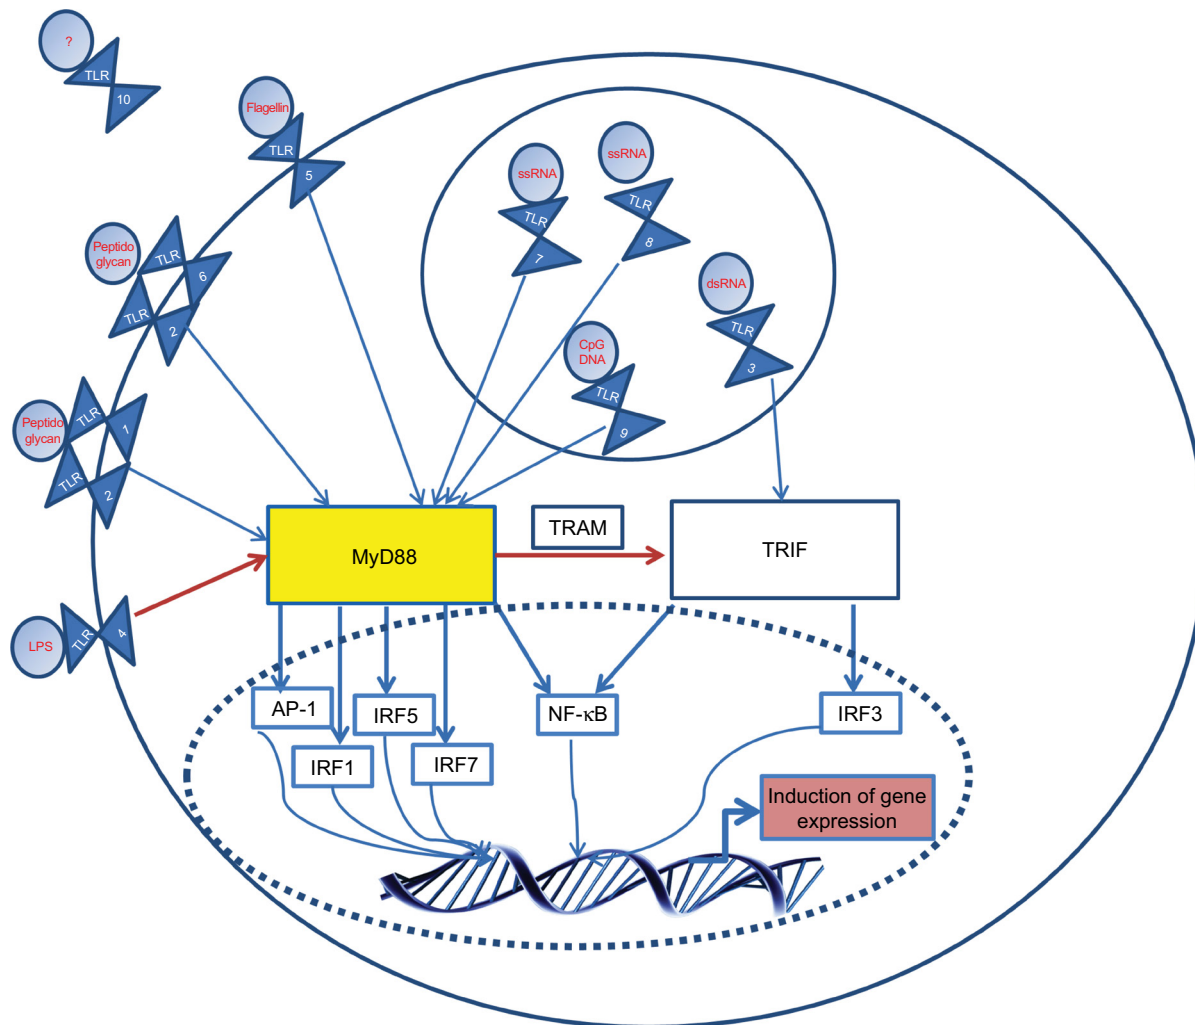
?
TLR
10

Flagellin
TLR
5

ssRNA
TLR
7

ssRNA
TLR
8

dsRNA
TLR
3

CpG DNA
TLR
9

Peptido glycan
TLR
6
TLR
2

Peptido glycan
TLR
1
TLR
2

LPS
TLR
4

MyD88

TRAM

TRIF

AP-1
IRF1
IRF5
IRF7
NF-κB
IRF3

Induction of gene expression